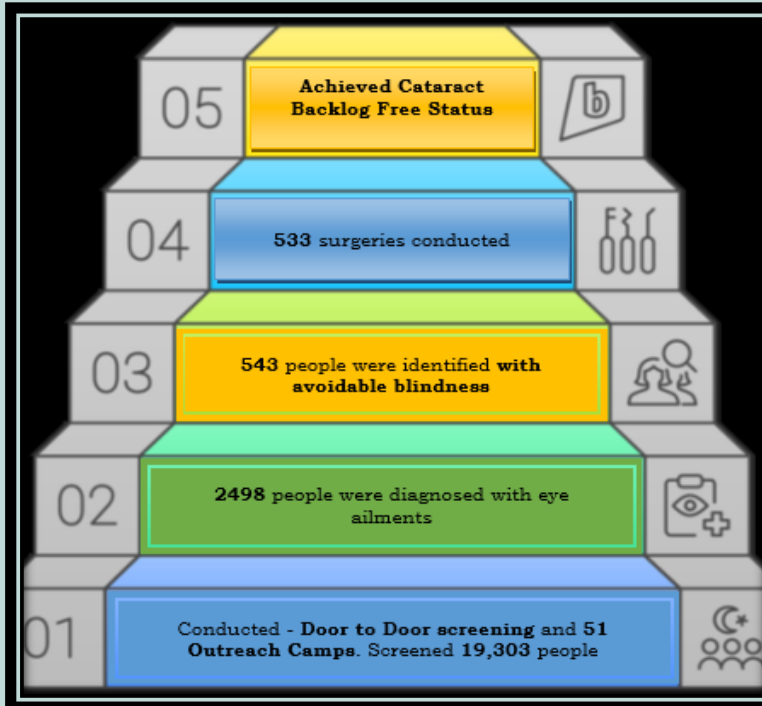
05

Achieved Cataract Backlog Free Status

04

533 surgeries conducted

03

543 people were identified with avoidable blindness

02

2498 people were diagnosed with eye ailments

01

Conducted - Door to Door screening and 51 Outreach Camps. Screened 19,303 people